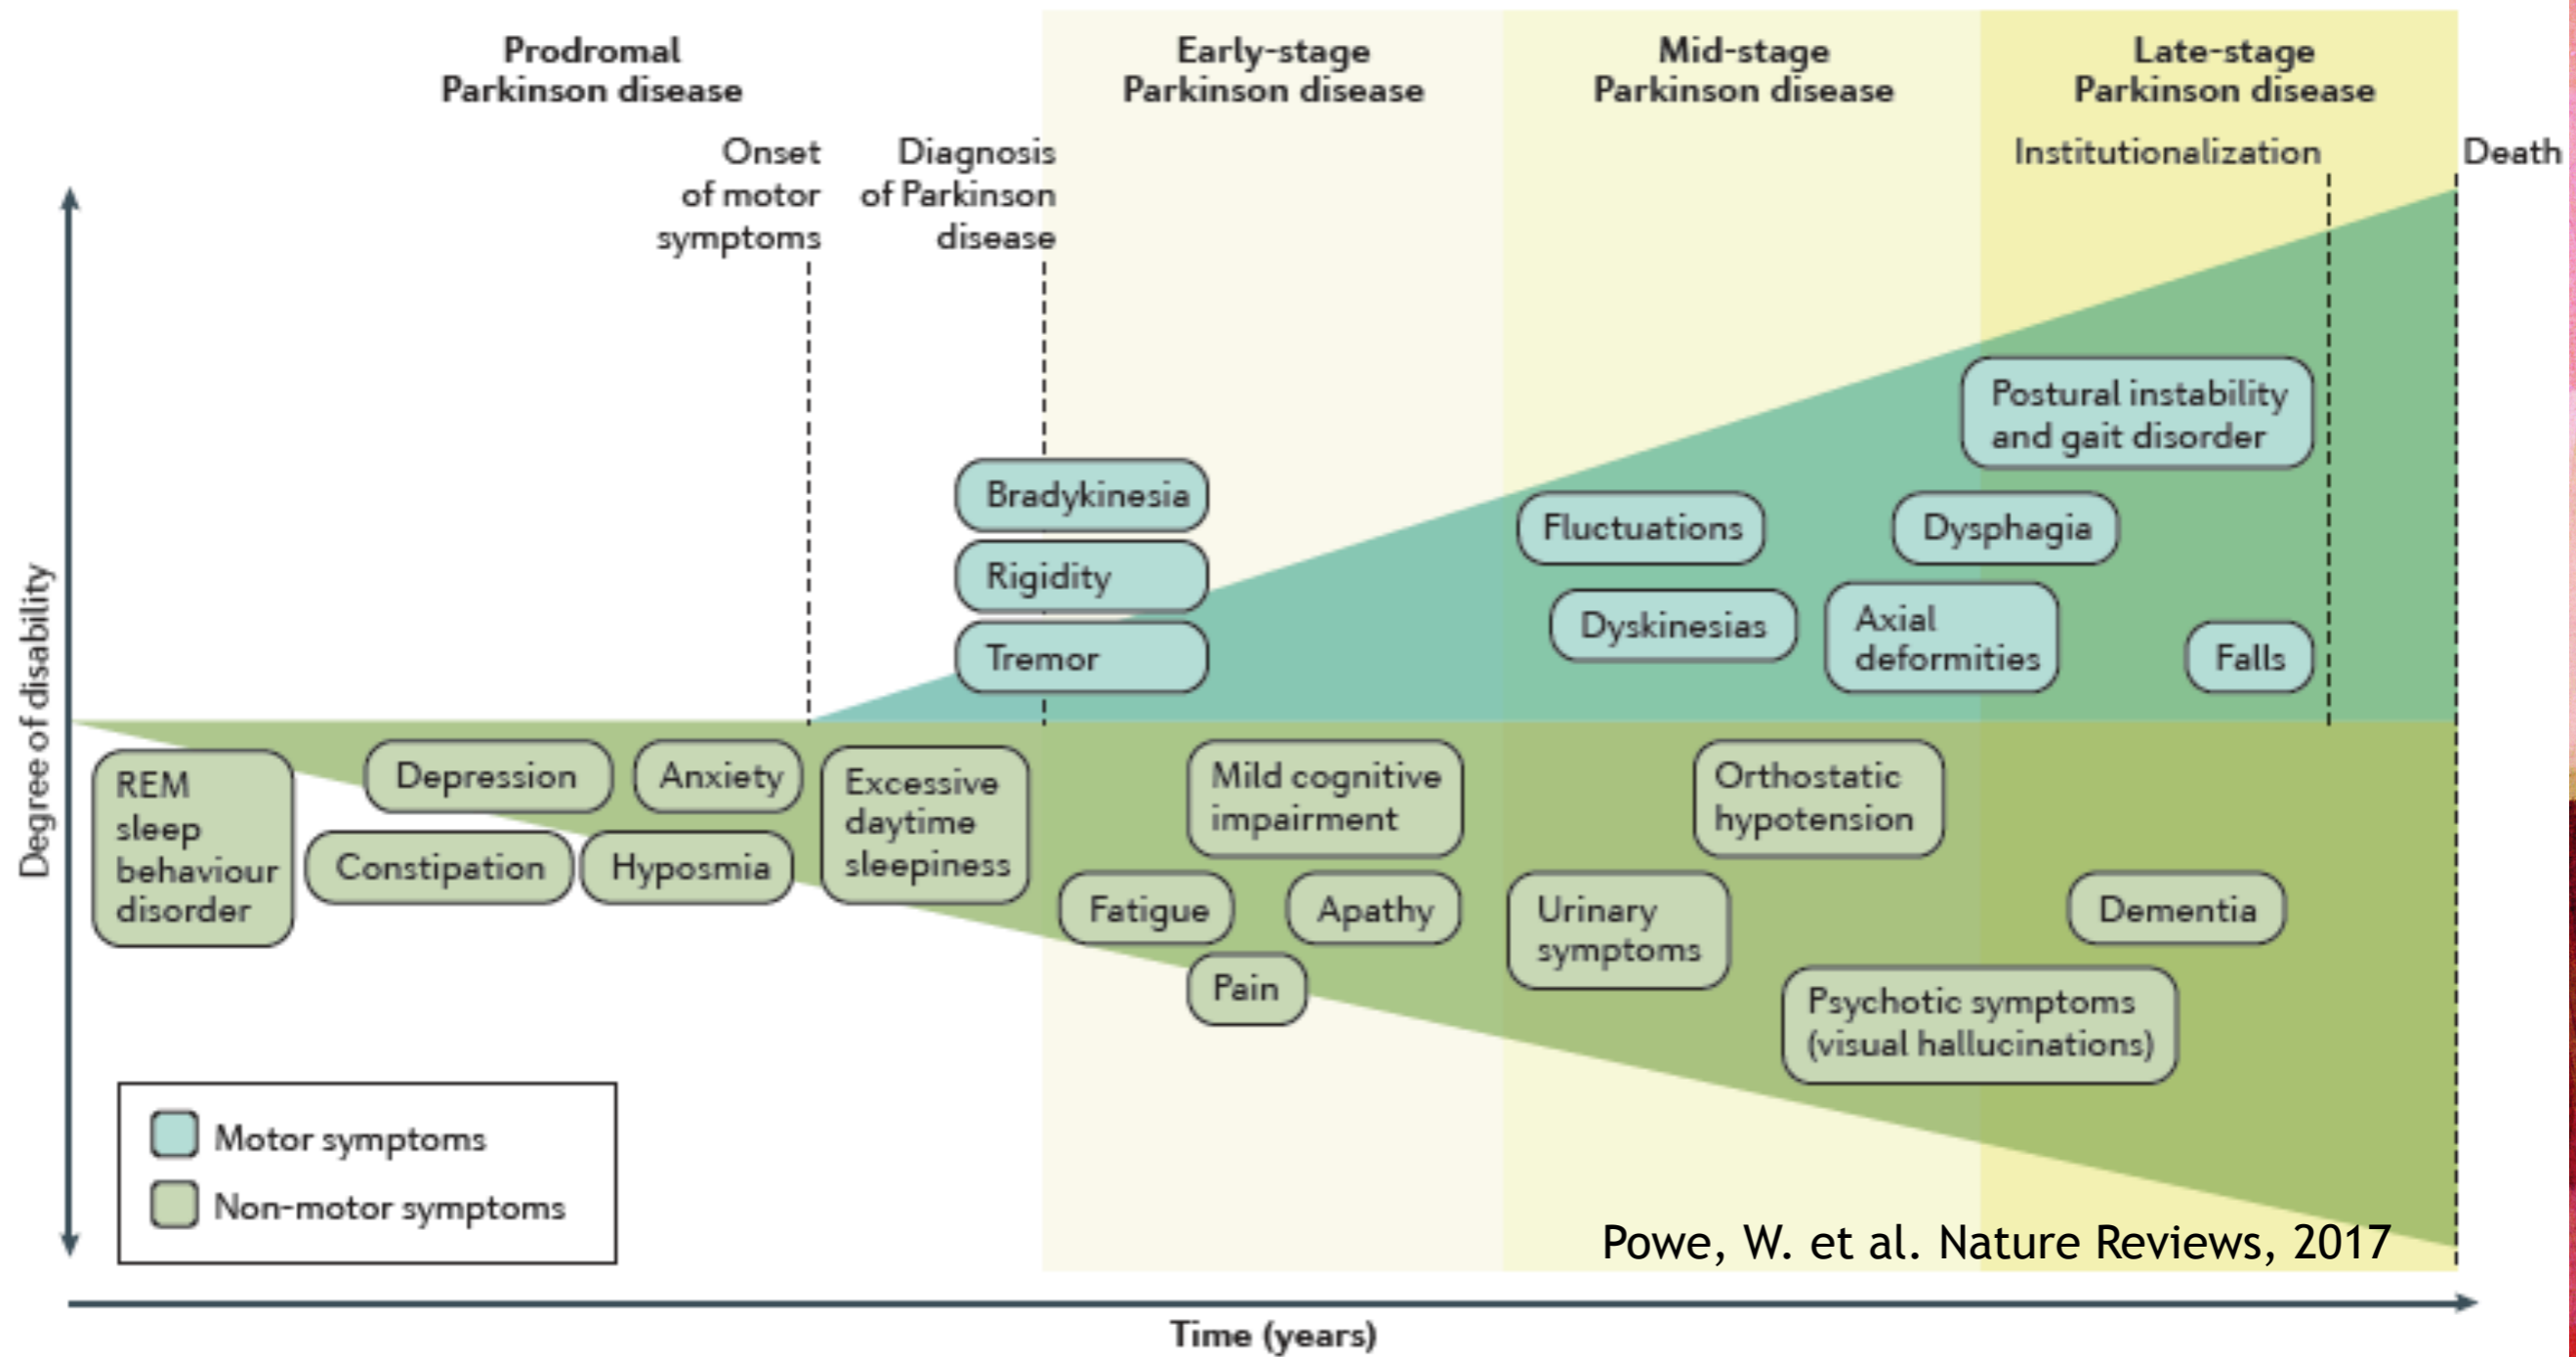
Prodromal Parkinson disease

Early-stage Parkinson disease

Mid-stage Parkinson disease

Late-stage Parkinson disease

Onset of motor symptoms

Diagnosis of Parkinson disease

Institutionalization

Death

Degree of disability

Bradykinesia

Rigidity

Tremor

Fluctuations

Dyskinesias

Dysphagia

Axial deformities

Postural instability and gait disorder

Falls

REM sleep behaviour disorder

Depression

Anxiety

Constipation

Hyposmia

Excessive daytime sleepiness

Mild cognitive impairment

Fatigue

Apathy

Pain

Orthostatic hypotension

Urinary symptoms

Dementia

Psychotic symptoms (visual hallucinations)

Motor symptoms

Non-motor symptoms

Powe, W. et al. Nature Reviews, 2017

Time (years)